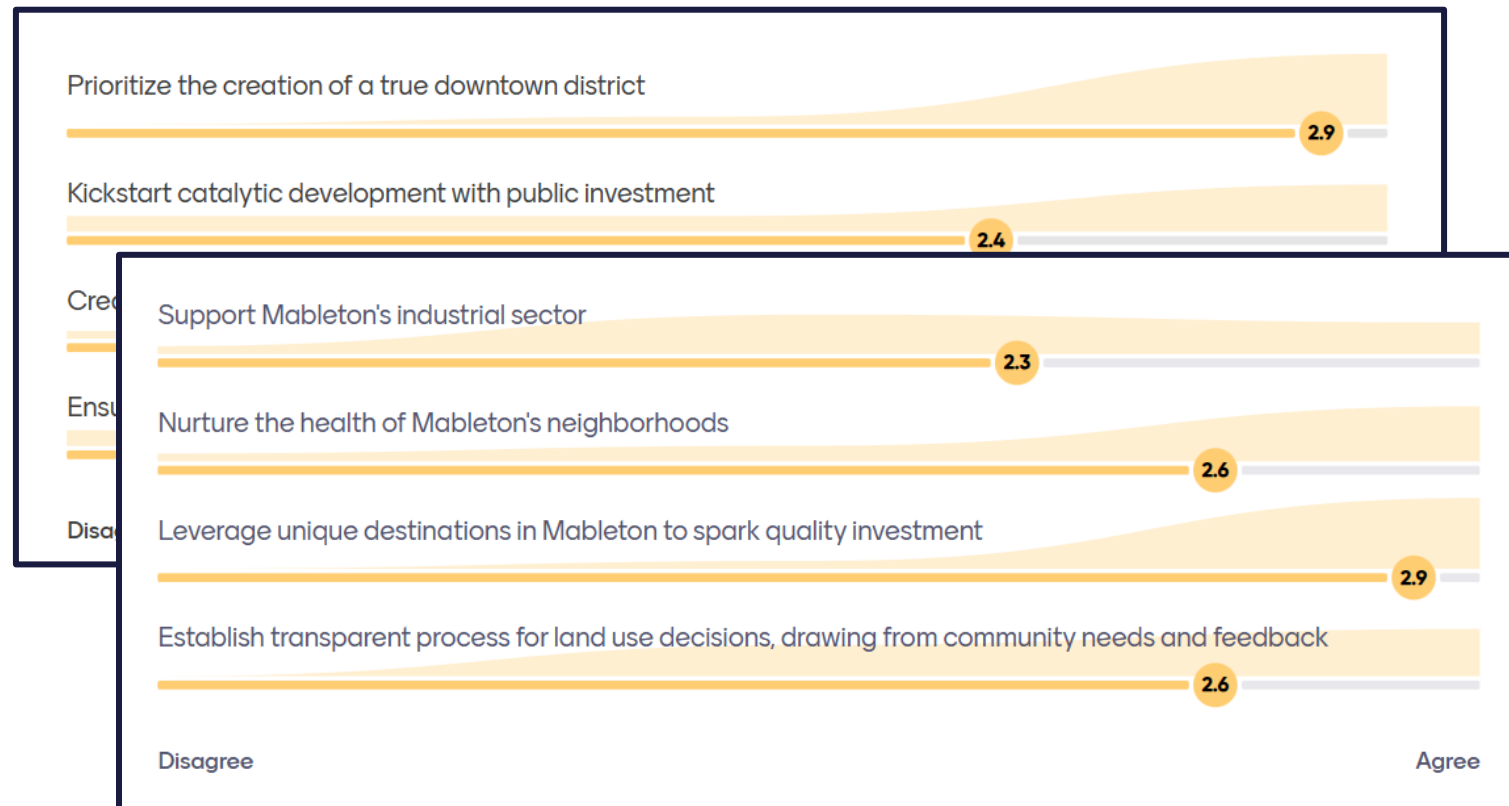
Prioritize the creation of a true downtown district

2.9

Kickstart catalytic development with public investment

2.4

Cre

Ensu

Disag

Support Mableton's industrial sector

2.3

Nurture the health of Mableton's neighborhoods

2.6

Leverage unique destinations in Mableton to spark quality investment

2.9

Establish transparent process for land use decisions, drawing from community needs and feedback

2.6

Disagree

Agree